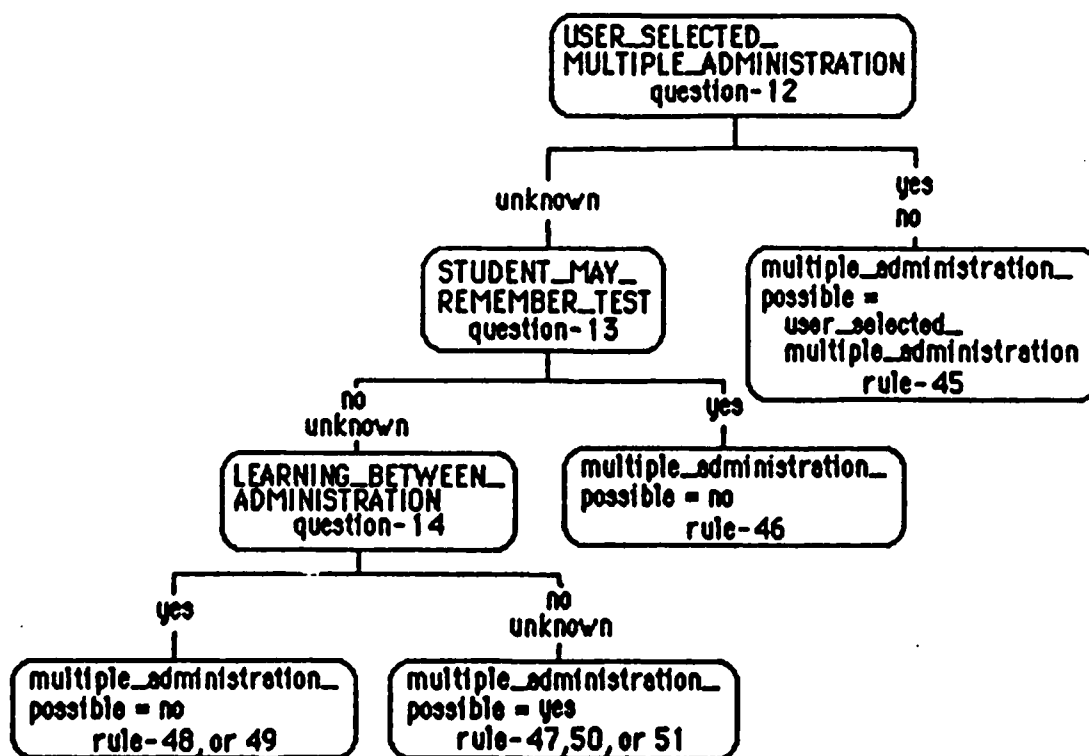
USER_SELECTED_ MULTIPLE_ADMINISTRATION
question-12

unknown

yes
no

STUDENT_MAY_ REMEMBER_TEST
question-13

multiple_administration_ possible = user_selected_ multiple_administration
rule-45

no
unknown

yes

LEARNING_BETWEEN_ ADMINISTRATION
question-14

multiple_administration_ possible = no
rule-46

yes

no
unknown

multiple_administration_ possible = no
rule-48, or 49

multiple_administration_ possible = yes
rule-47,50, or 51